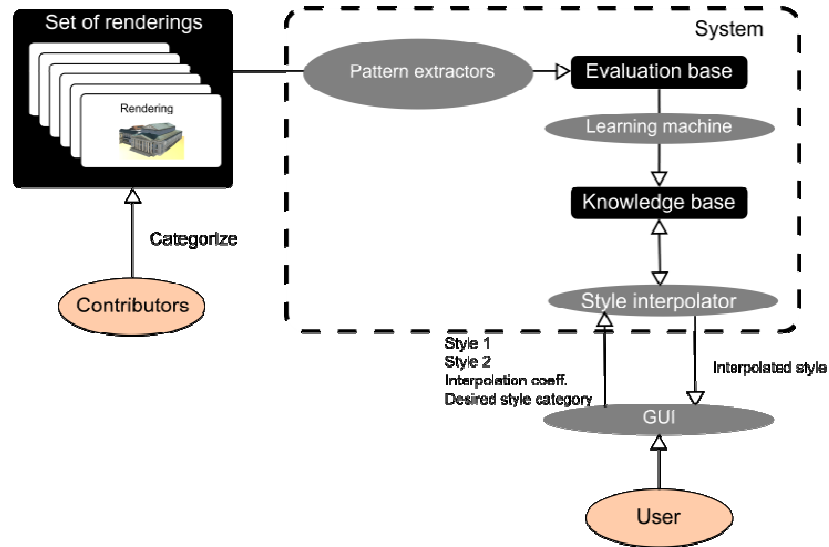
Set of renderings

Rendering

System

Pattern extractors

Evaluation base

Learning machine

Knowledge base

Categorize

Contributors

Style interpolator

Style 1
Style 2
Interpolation coeff.
Desired style category

Interpolated style

GUI

User